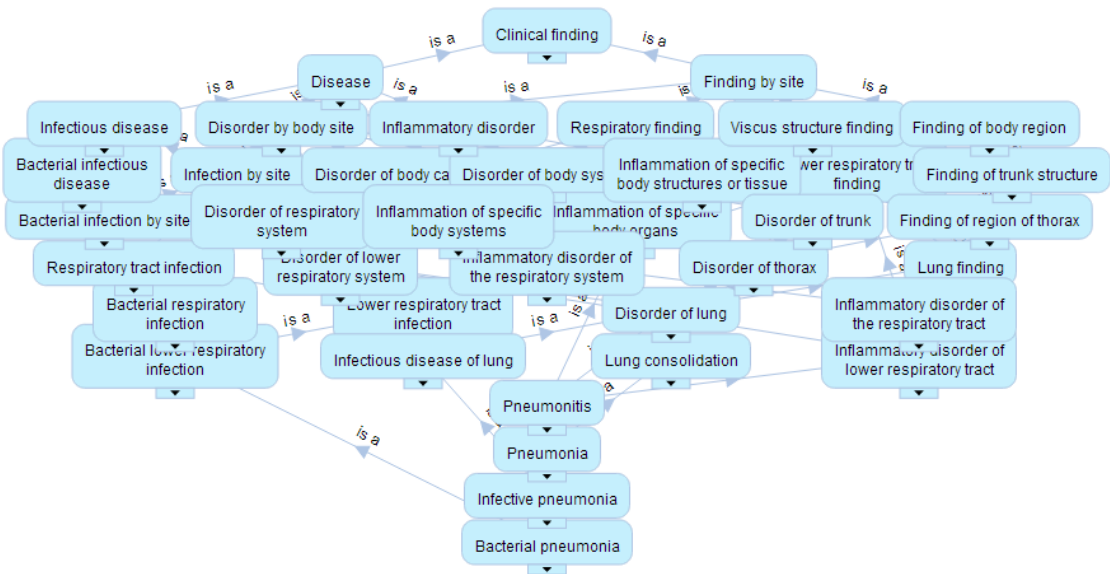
is a
Clinical finding
is a
is a
Disease
is a
is a
Finding by site
is a
Infectious disease
Disorder by body site
Inflammatory disorder
Respiratory finding
Viscus structure finding
Finding of body region
Bacterial infectious disease
Infection by site
Disorder of body ca
Disorder of body sys
Inflammation of specific body structures or tissue
wer respiratory tr finding
Finding of trunk structure
Bacterial infection by site
Disorder of respiratory system
Inflammation of specific body systems
Inflammation of specific body organs
Disorder of trunk
Finding of region of thorax
Respiratory tract infection
Disorder of lower respiratory system
Inflammatory disorder of the respiratory system
Disorder of thorax
Lung finding
Bacterial respiratory infection
is a
Lower respiratory tract infection
is a
Disorder of lung
Inflammatory disorder of the respiratory tract
Bacterial lower respiratory infection
Infectious disease of lung
Lung consolidation
Inflammatory disorder of lower respiratory tract
Pneumonitis
is a
Pneumonia
Infective pneumonia
Bacterial pneumonia